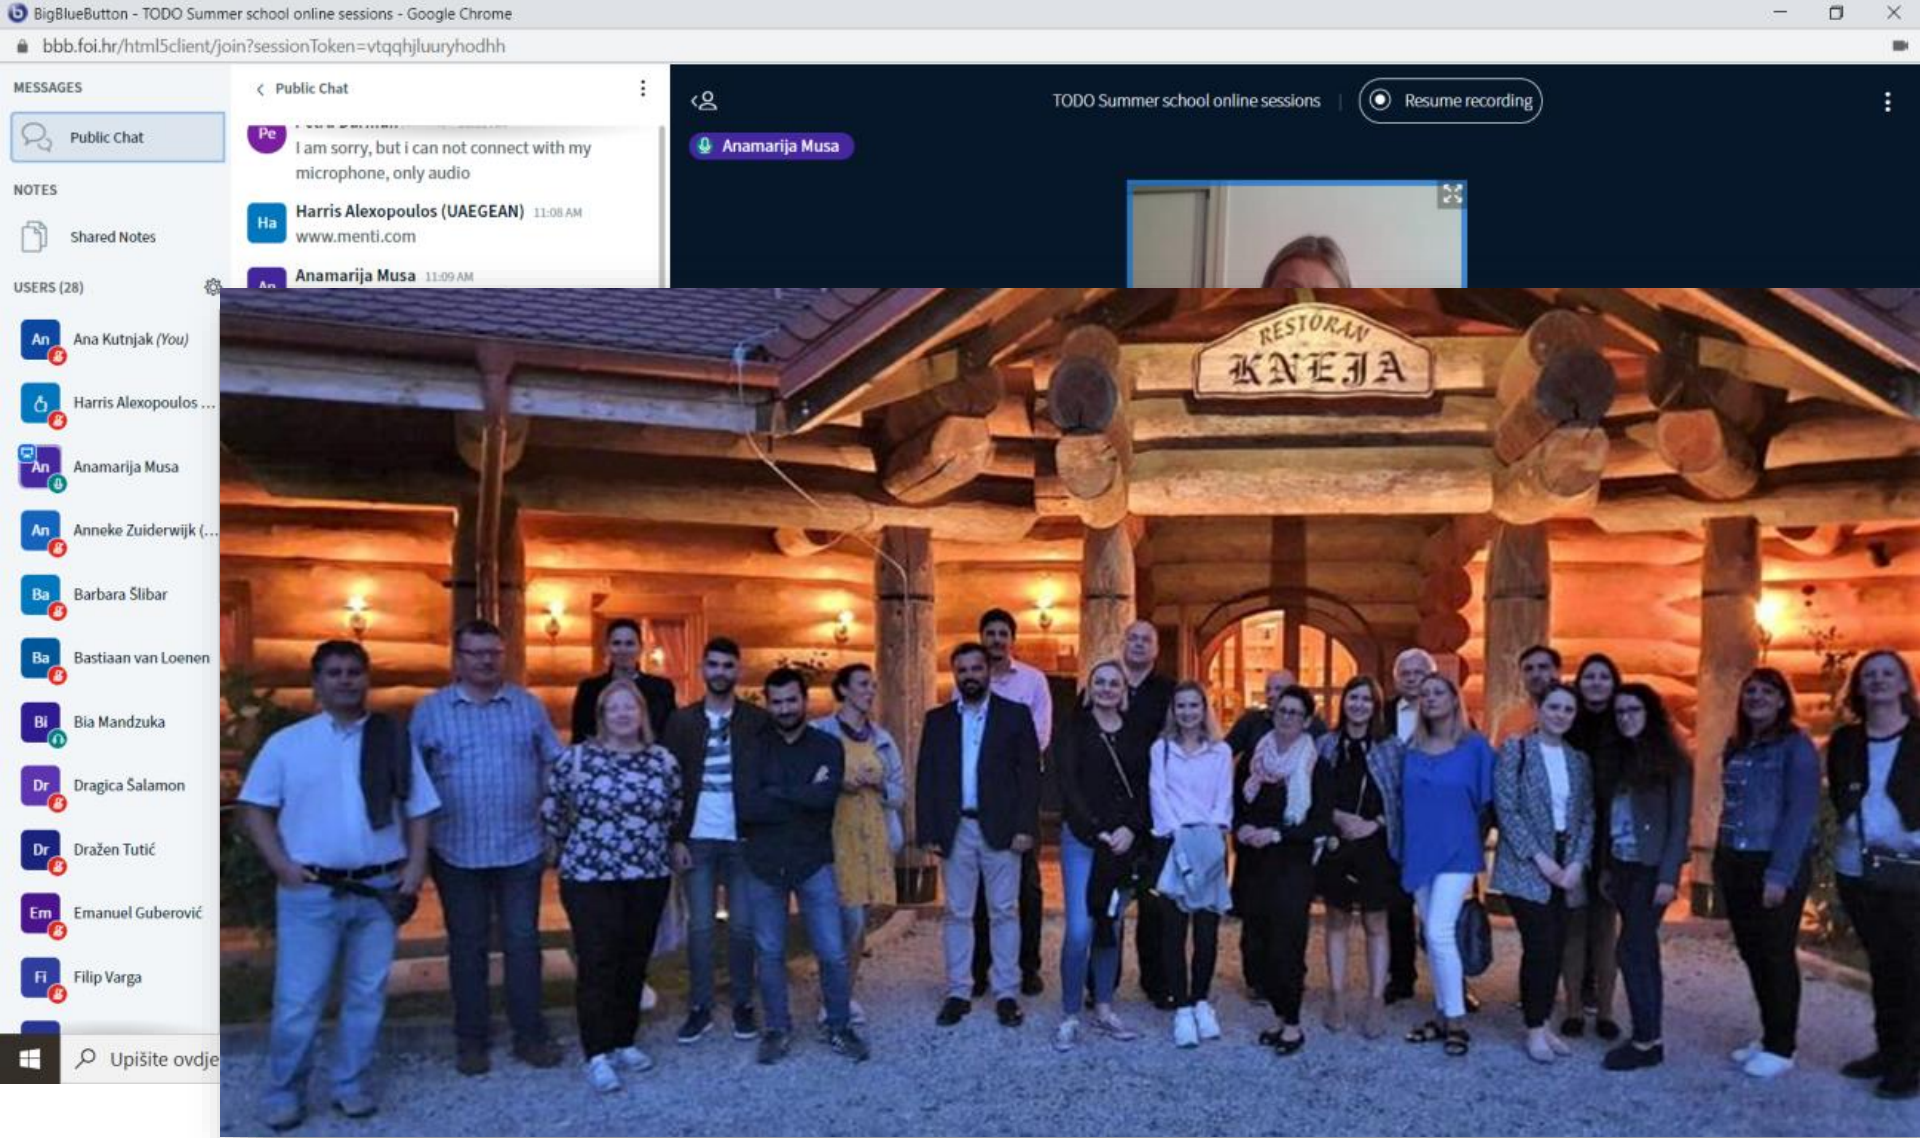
BigBlueButton - TODO Summer school online sessions - Google Chrome

bbb.foi.hr/html5client/join?sessionToken=vtqqhjluuryhodhh

MESSAGES

Public Chat

NOTES

Shared Notes

USERS (28)

An Ana Kutnjak (You)

Harris Alexopoulos ...

An Anamarija Musa

An Anneke Zuiderwijk (...

Ba Barbara Šlibar

Ba Bastiaan van Loenen

Bi Bia Mandzuka

Dr Dragica Šalamon

Dr Dražen Tutić

Em Emanuel Guberović

Fi Filip Varga

Upišite ovdje

Public Chat

Pe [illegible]

I am sorry, but i can not connect with my microphone, only audio

Ha Harris Alexopoulos (UAEGEAN) 11:08 AM

www.menti.com

An Anamarija Musa 11:09 AM

TODO Summer school online sessions

Resume recording

Anamarija Musa

RESTORAN

KNEJA